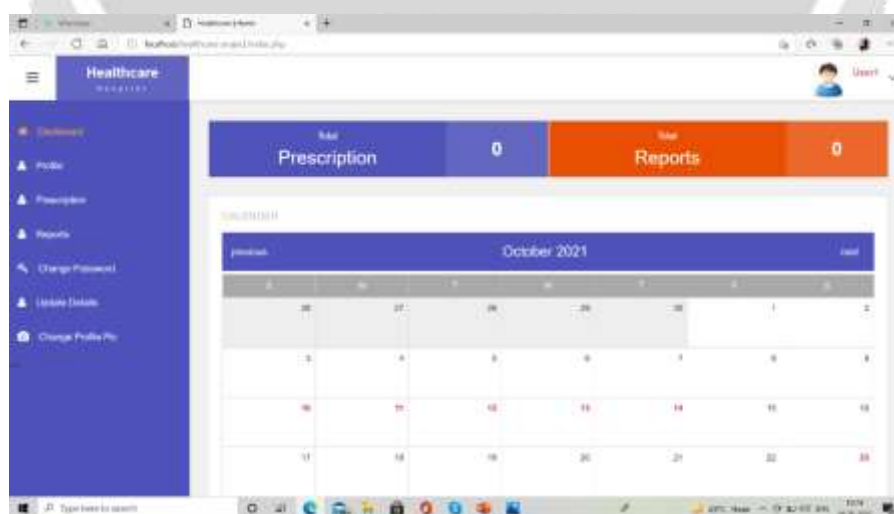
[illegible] | Healthcare Home

localhost/healthcare-project/index.php

Healthcare
Hospital

User1

Dashboard
Profile
Prescription
Reports
Change Password
Update Details
Change Profile Pic

Total
Prescription
0

Total
Reports
0

CALENDER

previous
October 2021
next

| S | M | T | W | T | F | S |
|---|---|---|---|---|---|---|
| 26 | 27 | 28 | 29 | 30 | 1 | 2 |
| 3 | 4 | 5 | 6 | 7 | 8 | 9 |
| 10 | 11 | 12 | 13 | 14 | 15 | 16 |
| 17 | 18 | 19 | 20 | 21 | 22 | 23 |

Type here to search